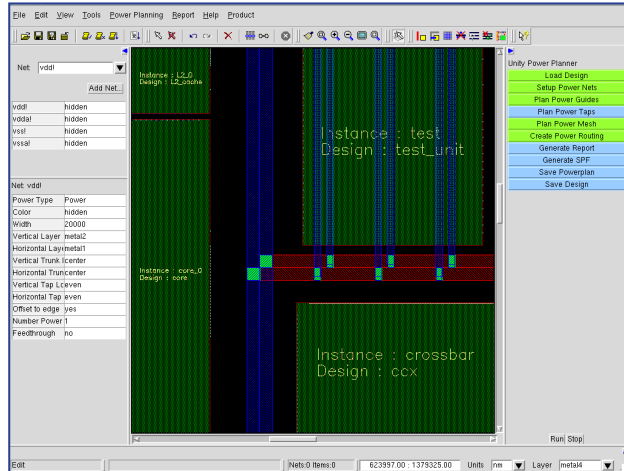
File Edit View Tools Power Planning Report Help Product

Net: vdd!

Add Net...

| vdd! | hidden |
|---|---|
| vdda! | hidden |
| vss! | hidden |
| vssa! | hidden |

Net: vdd!

| Power Type | Power |
|---|---|
| Color | hidden |
| Width | 20000 |
| Vertical Layer | metal2 |
| Horizontal Laye | metal1 |
| Vertical Trunk l | center |
| Horizontal Trun | center |
| Vertical Tap Lc | even |
| Horizontal Tap | even |
| Offset to edge | yes |
| Number Power | 1 |
| Feedthrough | no |

Instance : L2_0
Design : L2_cache

Instance : test
Design : test_unit

Instance : core_0
Design : core

Instance : crossbar
Design : ccx

Unity Power Planner
Load Design
Setup Power Nets
Plan Power Guides
Plan Power Taps
Plan Power Mesh
Create Power Routing
Generate Report
Generate SPF
Save Powerplan
Save Design

Run Stop

Edit
Nets:0 Items:0
623997.00 : 1379325.00
Units nm
Layer metal4